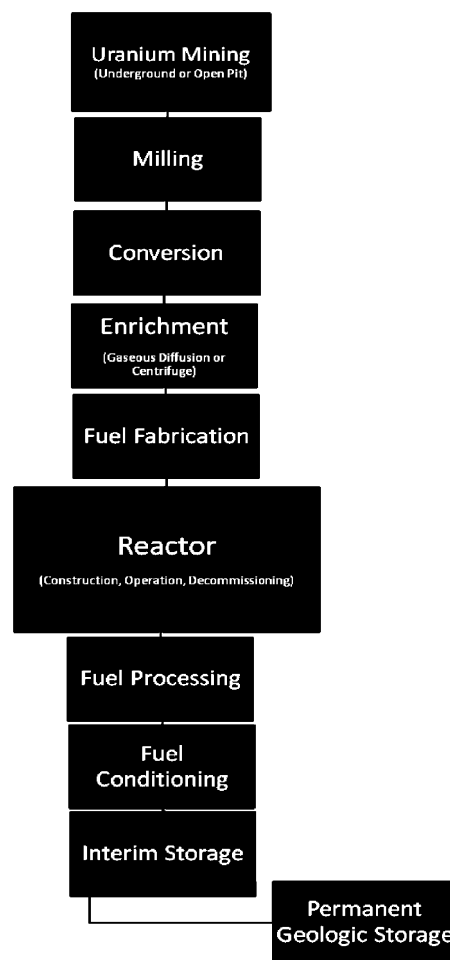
Uranium Mining
(Underground or Open Pit)

Milling

Conversion

Enrichment
(Gaseous Diffusion or Centrifuge)

Fuel Fabrication

Reactor
(Construction, Operation, Decommissioning)

Fuel Processing

Fuel Conditioning

Interim Storage

Permanent Geologic Storage